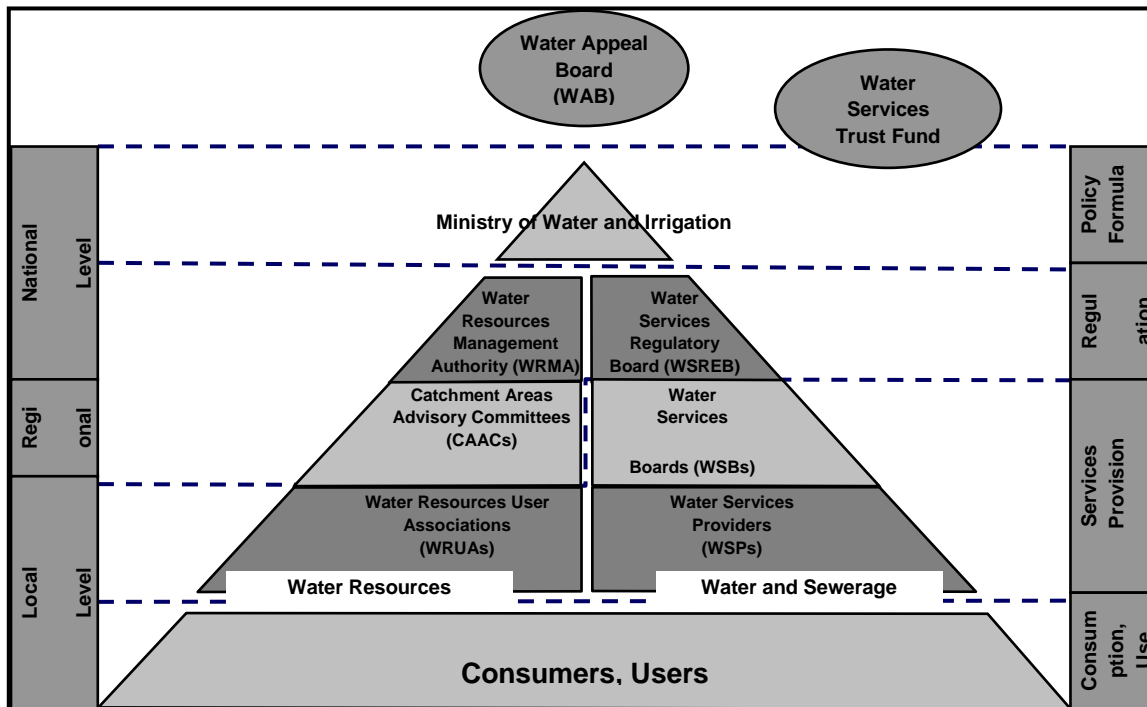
Water Appeal Board (WAB)

Water Services Trust Fund

National Level

Regi onal

Local Level

Ministry of Water and Irrigation

Water Resources Management Authority (WRMA)

Water Services Regulatory Board (WSREB)

Catchment Areas Advisory Committees (CAACs)

Water Services Boards (WSBs)

Water Resources User Associations (WRUAs)

Water Services Providers (WSPs)

Water Resources

Water and Sewerage

Consumers, Users

Policy Formula

Regul ation

Services Provision

Consum ption, Use